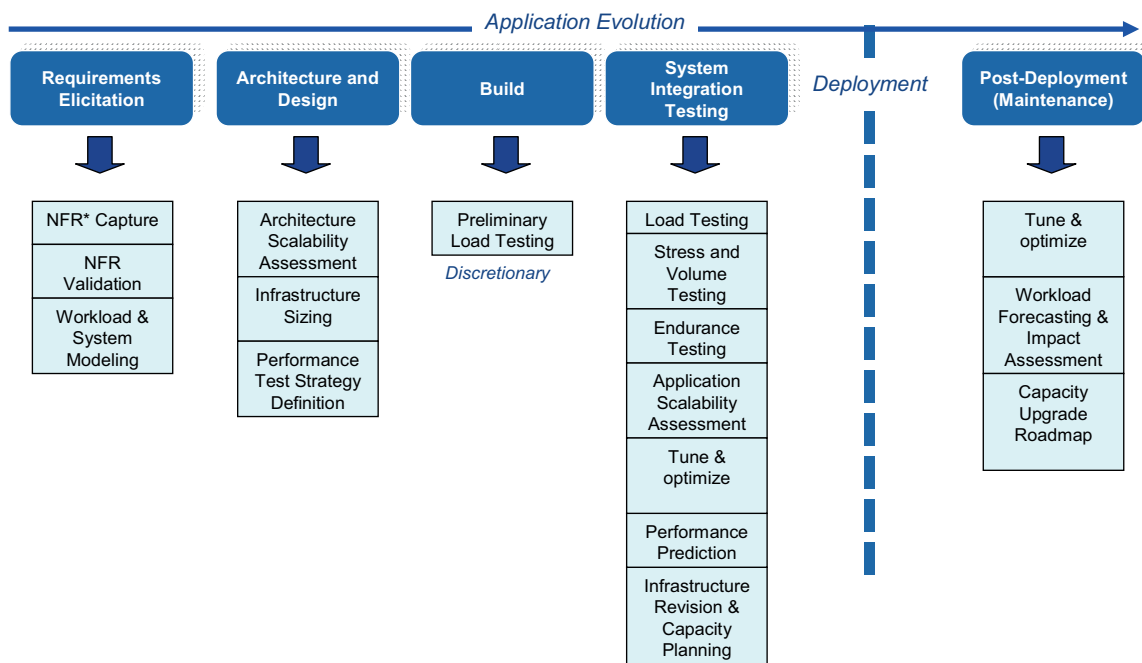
Application Evolution

Requirements Elicitation

Architecture and Design

Build

System Integration Testing

Deployment

Post-Deployment (Maintenance)

NFR* Capture

NFR Validation

Workload & System Modeling

Architecture Scalability Assessment

Infrastructure Sizing

Performance Test Strategy Definition

Preliminary Load Testing

Discretionary

Load Testing

Stress and Volume Testing

Endurance Testing

Application Scalability Assessment

Tune & optimize

Performance Prediction

Infrastructure Revision & Capacity Planning

Tune & optimize

Workload Forecasting & Impact Assessment

Capacity Upgrade Roadmap